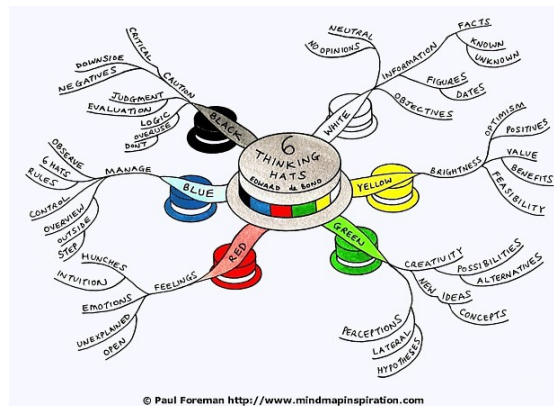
6 THINKING HATS
EDWARD de BONO

BLACK
CAUTION
CRITICAL
DOWNSIDE
NEGATIVES
JUDGMENT
EVALUATION
LOGIC
OVERUSE
DON'T

WHITE
NEUTRAL
NO OPINIONS
INFORMATION
FACTS
KNOWN
UNKNOWN
FIGURES
DATES
OBJECTIVES

YELLOW
BRIGHTNESS
OPTIMISM
POSITIVES
VALUE
BENEFITS
FEASIBILITY

GREEN
CREATIVITY
POSSIBILITIES
ALTERNATIVES
NEW IDEAS
CONCEPTS
PERCEPTIONS
LATERAL
HYPOTHESES

RED
FEELINGS
HUNCHES
INTUITION
EMOTIONS
UNEXPLAINED
OPEN

BLUE
MANAGE
OBSERVE
6 HATS
RULES
CONTROL
OVERVIEW
OUTSIDE
STEP

© Paul Foreman http://www.mindmapinspiration.com